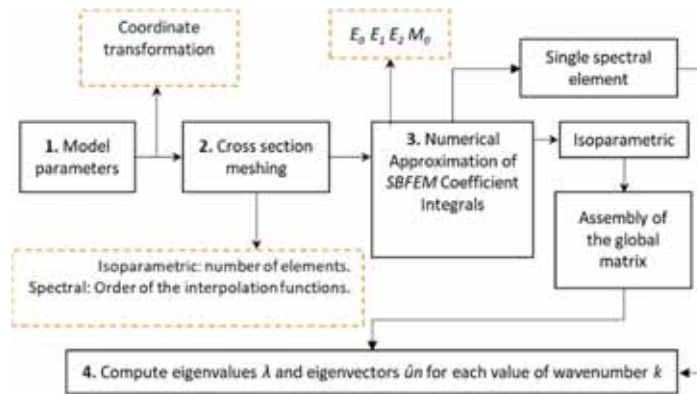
Coordinate transformation

$E_0$ $E_1$ $E_2$ $M_0$

Single spectral element

1. Model parameters

2. Cross section meshing

3. Numerical Approximation of SBFEM Coefficient Integrals

Isoparametric

Assembly of the global matrix

Isoparametric: number of elements.
Spectral: Order of the interpolation functions.

4. Compute eigenvalues $\lambda$ and eigenvectors $\hat{u}n$ for each value of wavenumber $k$